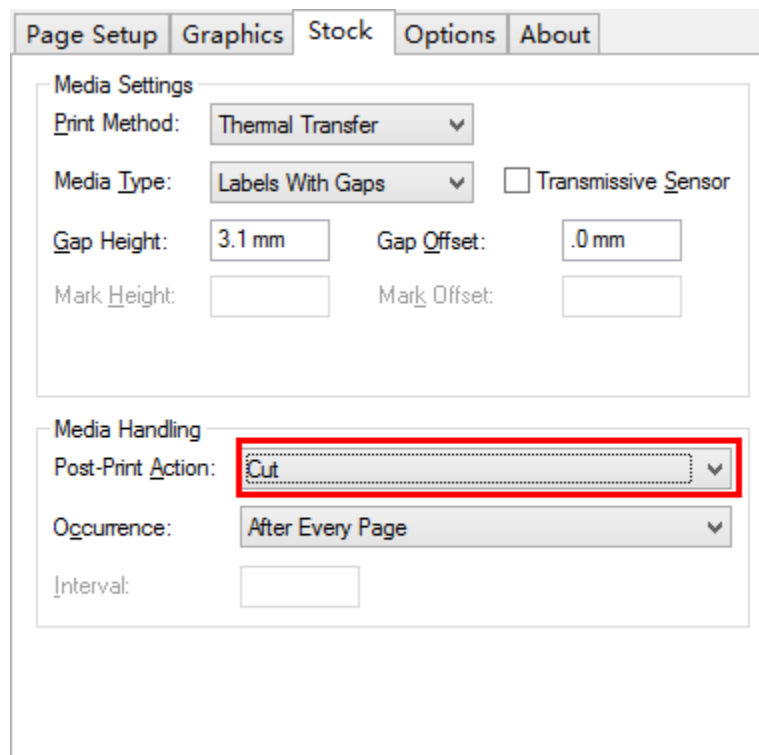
Page Setup | Graphics | Stock | Options | About

Media Settings

Print Method: Thermal Transfer

Media Type: Labels With Gaps

Transmissive Sensor

Gap Height: 3.1 mm

Gap Offset: .0 mm

Mark Height:

Mark Offset:

Media Handling

Post-Print Action: Cut

Occurrence: After Every Page

Interval: